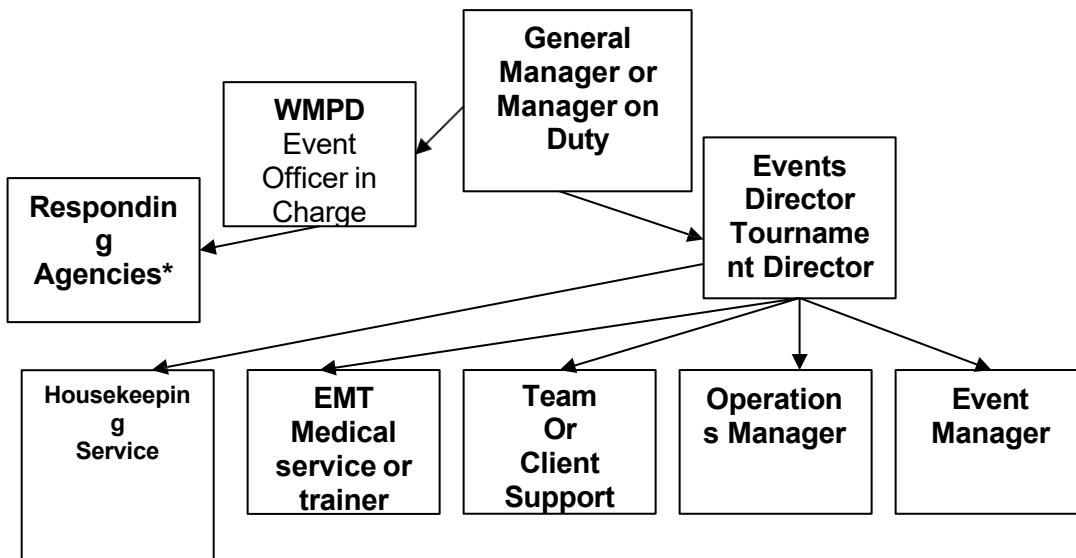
General Manager or Manager on Duty

WMPD Event Officer in Charge

Responding Agencies*

Events Director Tournament Director

Housekeeping Service

EMT Medical service or trainer

Team Or Client Support

Operations Manager

Event Manager